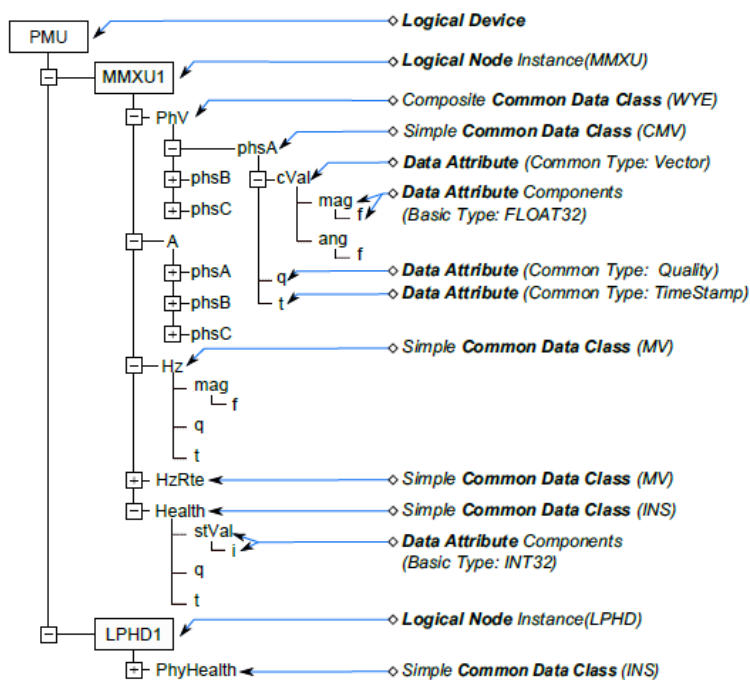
PMU
Logical Device
MMXU1
Logical Node Instance(MMXU)
PhV
Composite Common Data Class (WYE)
phsA
Simple Common Data Class (CMV)
cVal
Data Attribute (Common Type: Vector)
phsB
phsC
mag
f
Data Attribute Components (Basic Type: FLOAT32)
ang
f
A
phsA
q
Data Attribute (Common Type: Quality)
phsB
t
Data Attribute (Common Type: TimeStamp)
phsC
Hz
Simple Common Data Class (MV)
mag
f
q
t
HzRte
Simple Common Data Class (MV)
Health
Simple Common Data Class (INS)
stVal
i
Data Attribute Components (Basic Type: INT32)
q
t
LPHD1
Logical Node Instance(LPHD)
PhyHealth
Simple Common Data Class (INS)